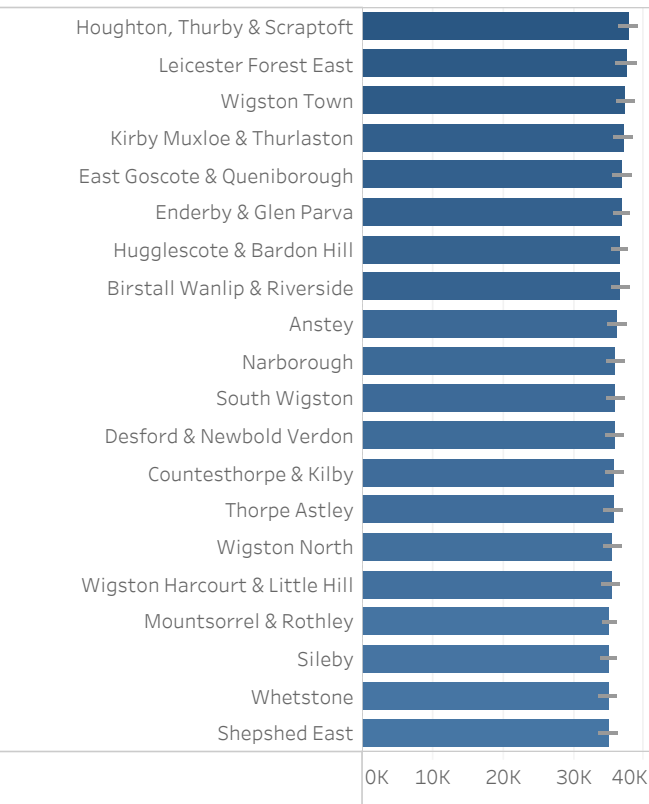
Houghton, Thurby & Scraptoft
Leicester Forest East
Wigston Town
Kirby Muxloe & Thurlaston
East Goscote & Queniborough
Enderby & Glen Parva
Hugglescote & Bardon Hill
Birstall Wanlip & Riverside
Anstey
Narborough
South Wigston
Desford & Newbold Verdon
Countesthorpe & Kilby
Thorpe Astley
Wigston North
Wigston Harcourt & Little Hill
Mountsorrel & Rothley
Sileby
Whetstone
Shepshed East

0K 10K 20K 30K 40K